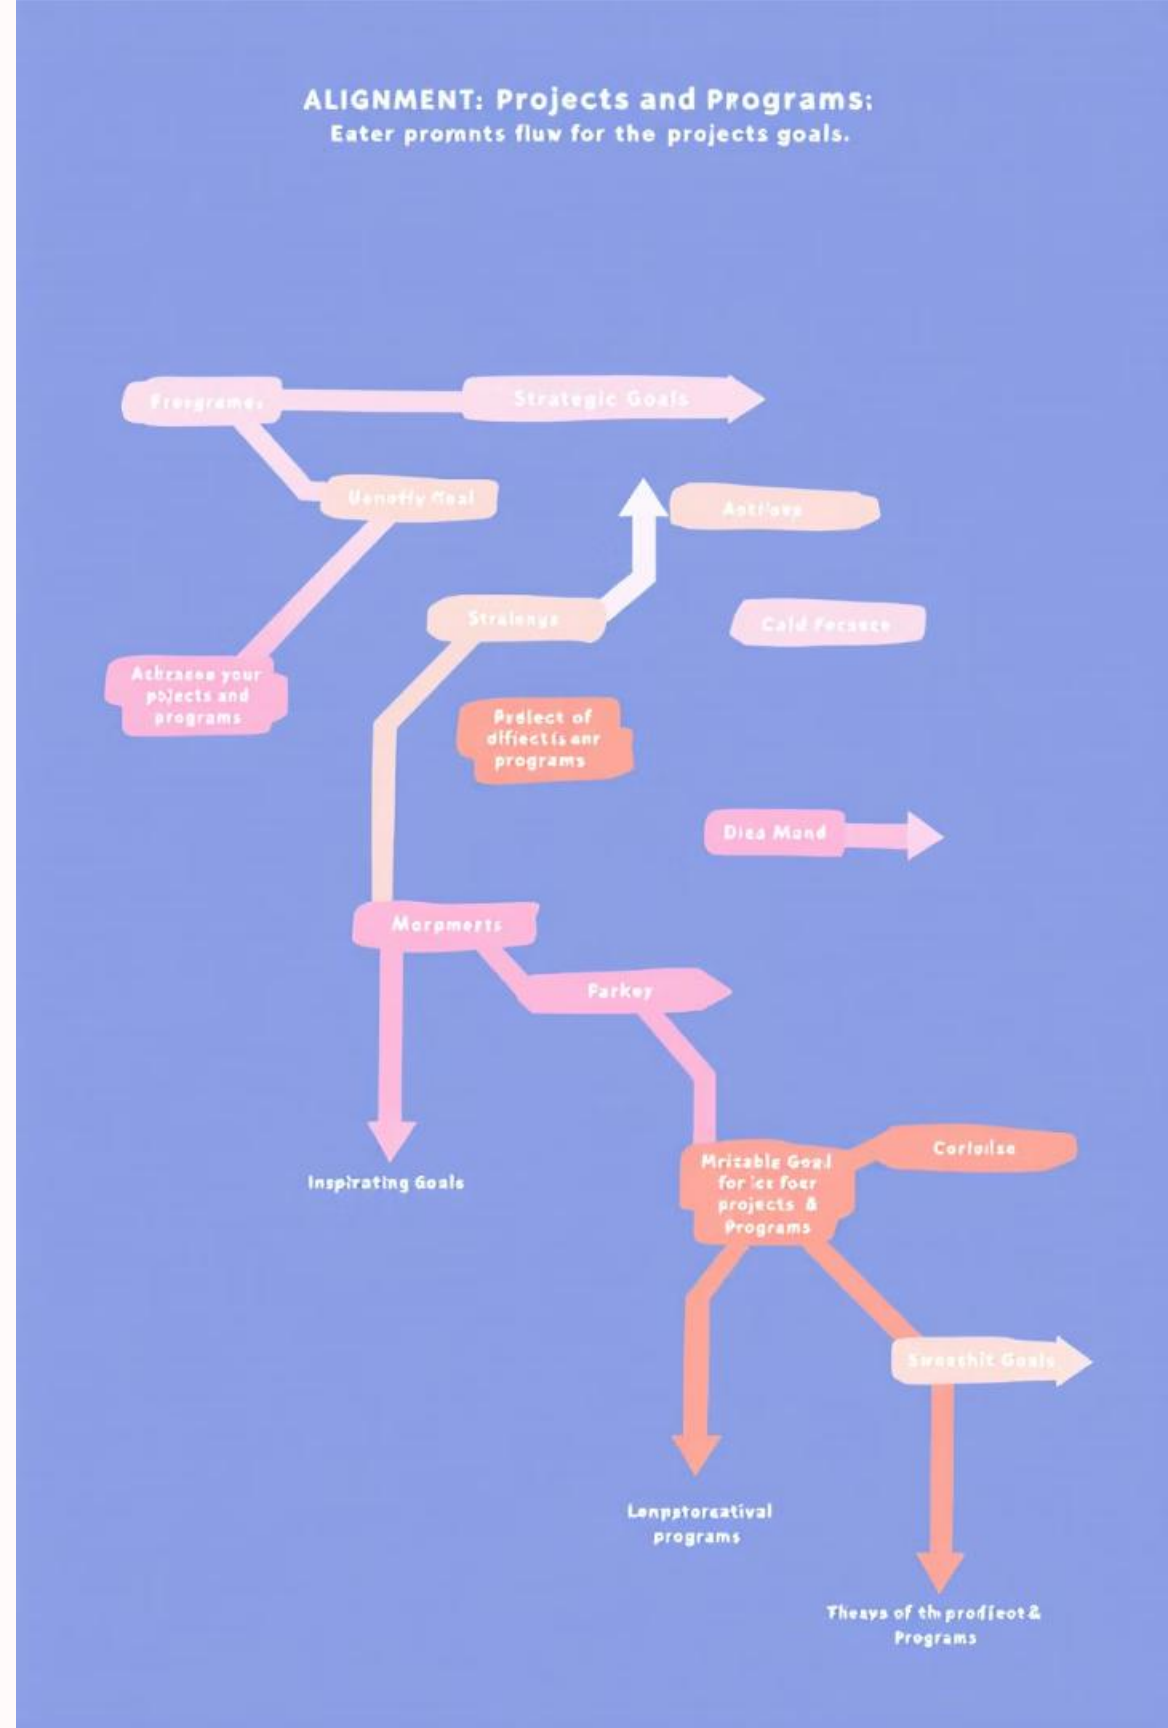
ALIGNMENT: Projects and Programs:
Eater promnts fluw for the projects goals.

Programes

Strategic Goals

Uenotfy Goal

Actions

Straionge

Cald Fecasce

Achzacen your pojects and programs

Prolect of diffectis anr programs

Diea Mond

Morpmerts

Farkey

Inspirating Goals

Mritable Goal for ice foer projects & Programs

Corloilse

Sweethit Goals

Lenpstoreatival programs

Theays of th prodfect & Programs